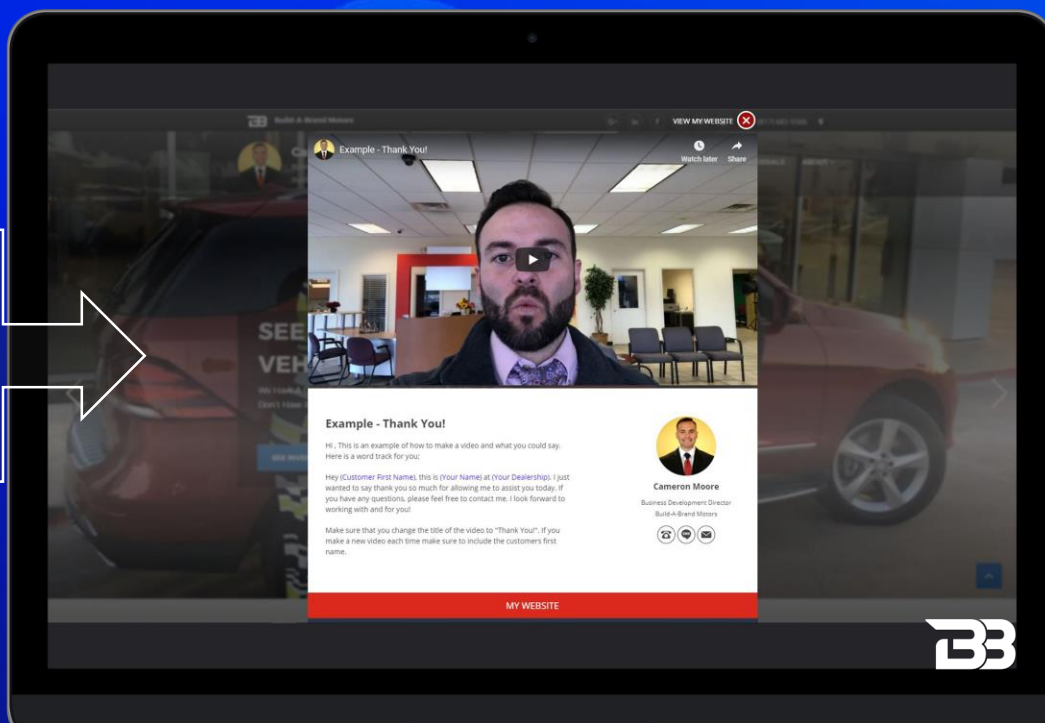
Build-A-Brand Motors

VIEW MY WEBSITE

Example - Thank You!

Watch later

Share

SEE

VEH

Example - Thank You!

Hi , This is an example of how to make a video and what you could say. Here is a word track for you:

Hey (Customer First Name), this is (Your Name) at (Your Dealership). I just wanted to say thank you so much for allowing me to assist you today. If you have any questions, please feel free to contact me. I look forward to working with and for you!

Make sure that you change the title of the video to "Thank You!". If you make a new video each time make sure to include the customers first name.

Cameron Moore

Business Development Director

Build-A-Brand Motors

MY WEBSITE

BB